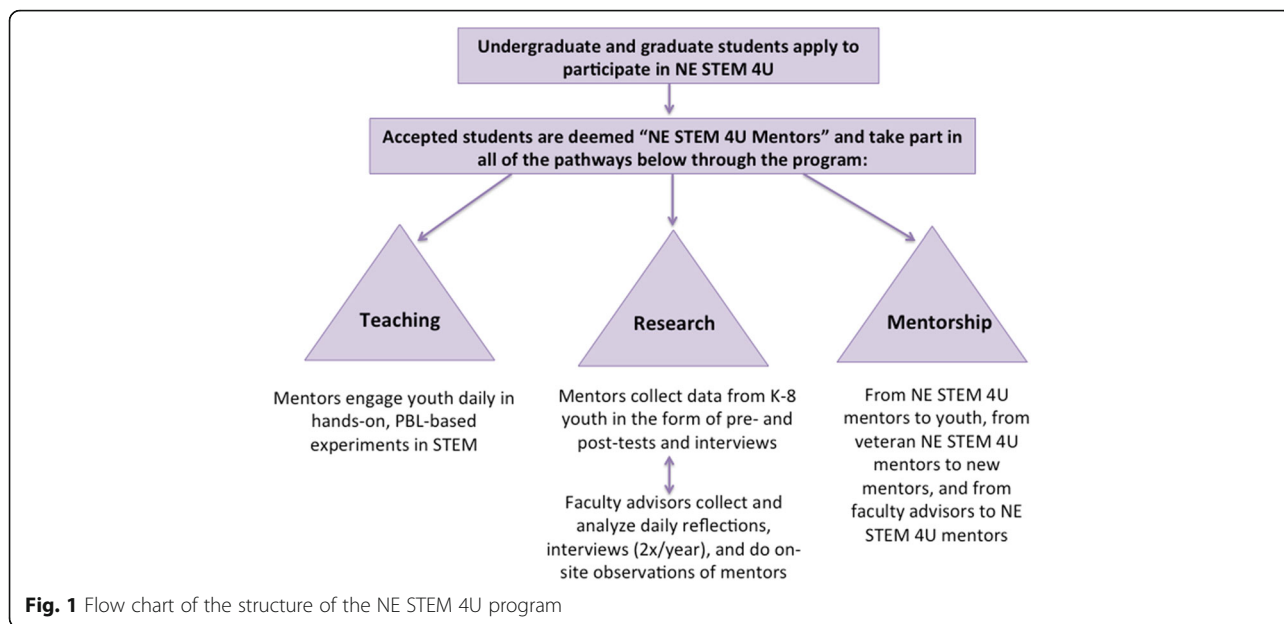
Undergraduate and graduate students apply to participate in NE STEM 4U

Accepted students are deemed "NE STEM 4U Mentors" and take part in all of the pathways below through the program:

Teaching

Research

Mentorship

Mentors engage youth daily in hands-on, PBL-based experiments in STEM

Mentors collect data from K-8 youth in the form of pre- and post-tests and interviews

Faculty advisors collect and analyze daily reflections, interviews (2x/year), and do on-site observations of mentors

From NE STEM 4U mentors to youth, from veteran NE STEM 4U mentors to new mentors, and from faculty advisors to NE STEM 4U mentors

Fig. 1 Flow chart of the structure of the NE STEM 4U program